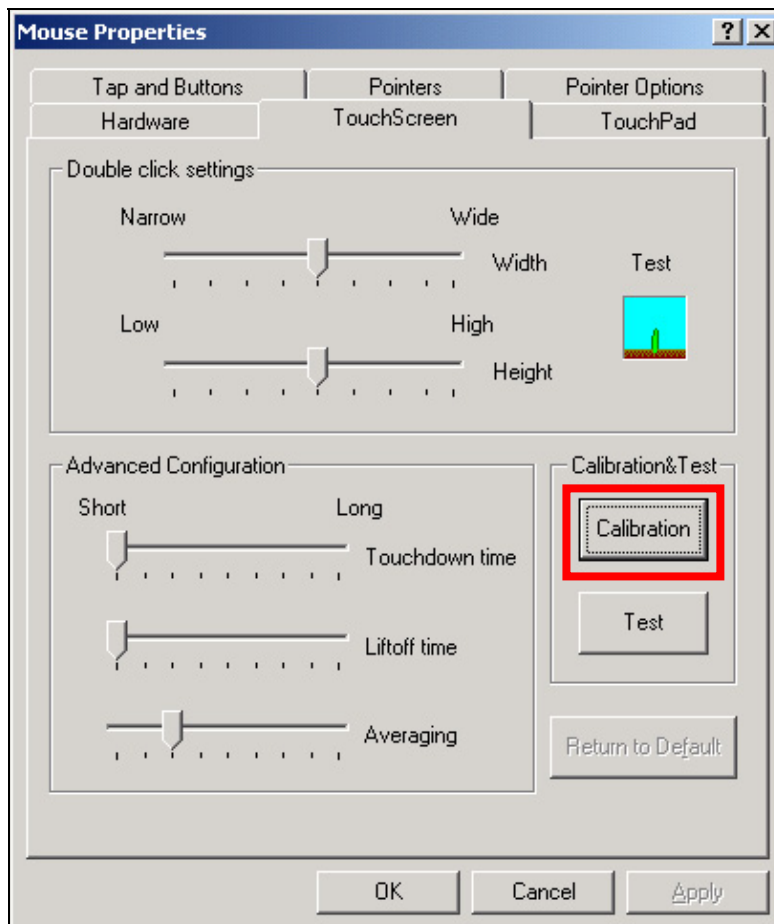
Mouse Properties

?

×

Tap and Buttons

Pointers

Pointer Options

Hardware

TouchScreen

TouchPad

Double click settings

Narrow

Wide

Width

Test

Low

High

Height

Advanced Configuration

Short

Long

Touchdown time

Liftoff time

Averaging

Calibration&Test

Calibration

Test

Return to Default

OK

Cancel

Apply